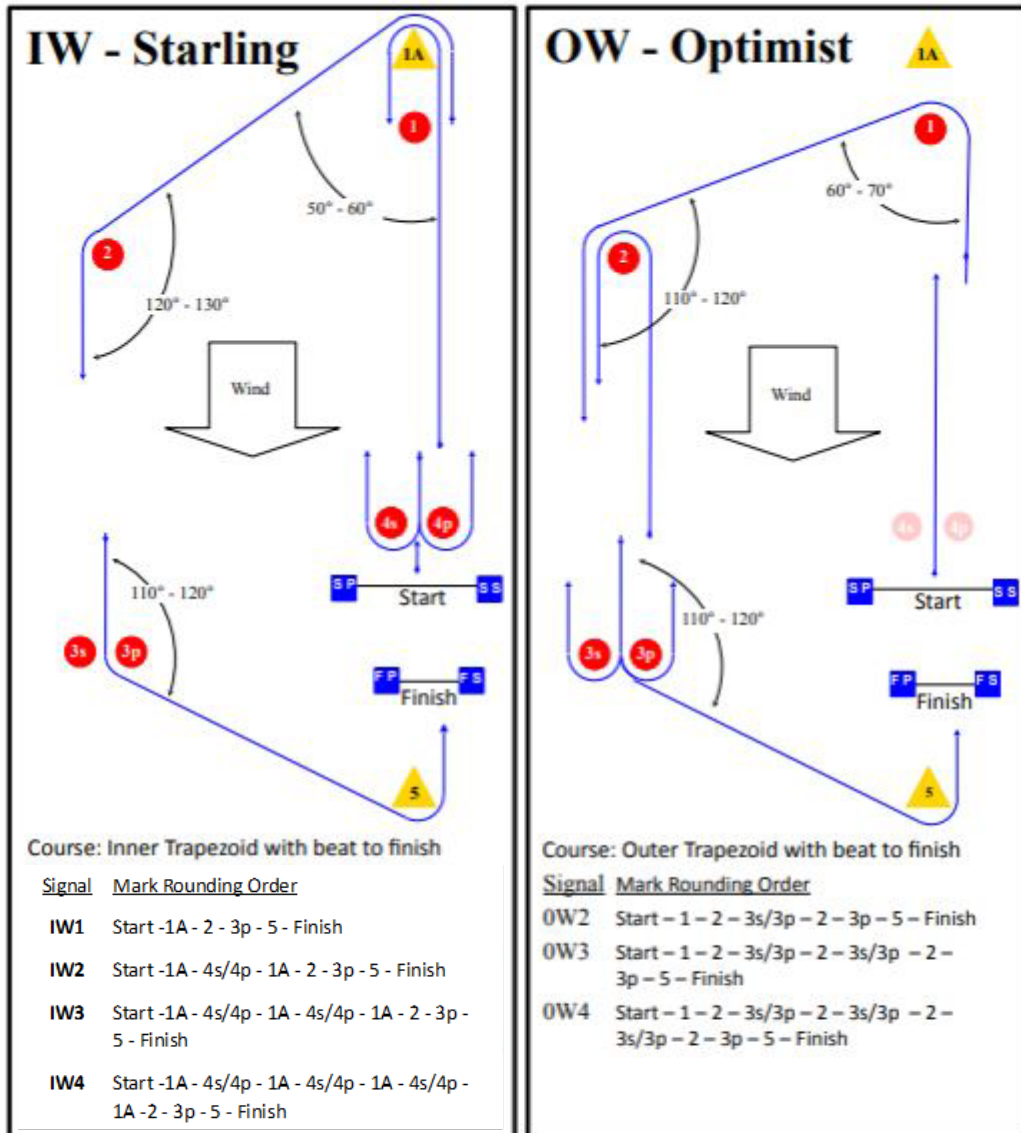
IW - Starling

1A

1

50° - 60°

2

120° - 130°

Wind

4s 4p

S P Start S S

110° - 120°

3s 3p

F P Finish F S

5

Course: Inner Trapezoid with beat to finish

| Signal | Mark Rounding Order |
|---|---|
| IW1 | Start -1A - 2 - 3p - 5 - Finish |
| IW2 | Start -1A - 4s/4p - 1A - 2 - 3p - 5 - Finish |
| IW3 | Start -1A - 4s/4p - 1A - 4s/4p - 1A - 2 - 3p - 5 - Finish |
| IW4 | Start -1A - 4s/4p - 1A - 4s/4p - 1A - 4s/4p - 1A -2 - 3p - 5 - Finish |

OW - Optimist

1A

1

60° - 70°

2

110° - 120°

Wind

4s 4p

S P Start S S

110° - 120°

3s 3p

F P Finish F S

5

Course: Outer Trapezoid with beat to finish

| Signal | Mark Rounding Order |
|---|---|
| 0W2 | Start – 1 – 2 – 3s/3p – 2 – 3p – 5 – Finish |
| 0W3 | Start – 1 – 2 – 3s/3p – 2 – 3s/3p – 2 – 3p – 5 – Finish |
| 0W4 | Start – 1 – 2 – 3s/3p – 2 – 3s/3p – 2 – 3s/3p – 2 – 3p – 5 – Finish |